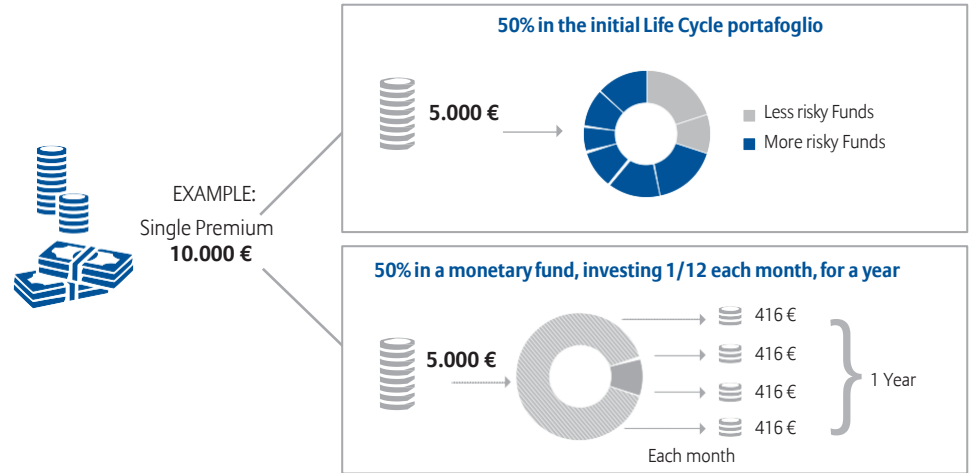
EXAMPLE:
Single Premium
**10.000 €**

50% in the initial Life Cycle portafoglio

5.000 €

Less risky Funds
More risky Funds

50% in a monetary fund, investing 1/12 each month, for a year

5.000 €

416 €
416 €
416 €
416 €

1 Year

Each month